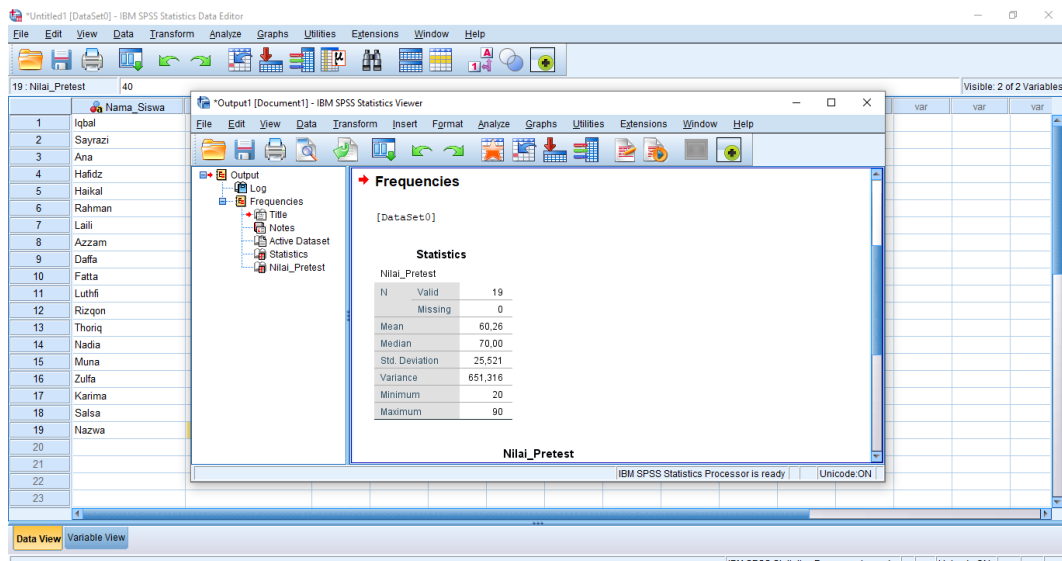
*Untitled1 [DataSet0] - IBM SPSS Statistics Data Editor

File Edit View Data Transform Analyze Graphs Utilities Extensions Window Help

19 : Nilai_Pretest 40

Visible: 2 of 2 Variables

| | Nama_Siswa | var | var | var |
|---|---|---|---|---|
| 1 | Iqbal | | | |
| 2 | Sayrazi | | | |
| 3 | Ana | | | |
| 4 | Hafidz | | | |
| 5 | Haikal | | | |
| 6 | Rahman | | | |
| 7 | Laili | | | |
| 8 | Azzam | | | |
| 9 | Daffa | | | |
| 10 | Fatta | | | |
| 11 | Luthfi | | | |
| 12 | Rizqon | | | |
| 13 | Thoriq | | | |
| 14 | Nadia | | | |
| 15 | Muna | | | |
| 16 | Zulfa | | | |
| 17 | Karima | | | |
| 18 | Salsa | | | |
| 19 | Nazwa | | | |
| 20 | | | | |
| 21 | | | | |
| 22 | | | | |
| 23 | | | | |

Data View Variable View

*Output1 [Document1] - IBM SPSS Statistics Viewer

File Edit View Data Transform Insert Format Analyze Graphs Utilities Extensions Window Help

Output
Log
Frequencies
Title
Notes
Active Dataset
Statistics
Nilai_Pretest

Frequencies

[DataSet0]

Statistics

Nilai_Pretest

| | | |
|---|---|---|
| N | Valid | 19 |
| | Missing | 0 |
| Mean | | 60,26 |
| Median | | 70,00 |
| Std. Deviation | | 25,521 |
| Variance | | 651,316 |
| Minimum | | 20 |
| Maximum | | 90 |

Nilai_Pretest

IBM SPSS Statistics Processor is ready Unicode:ON